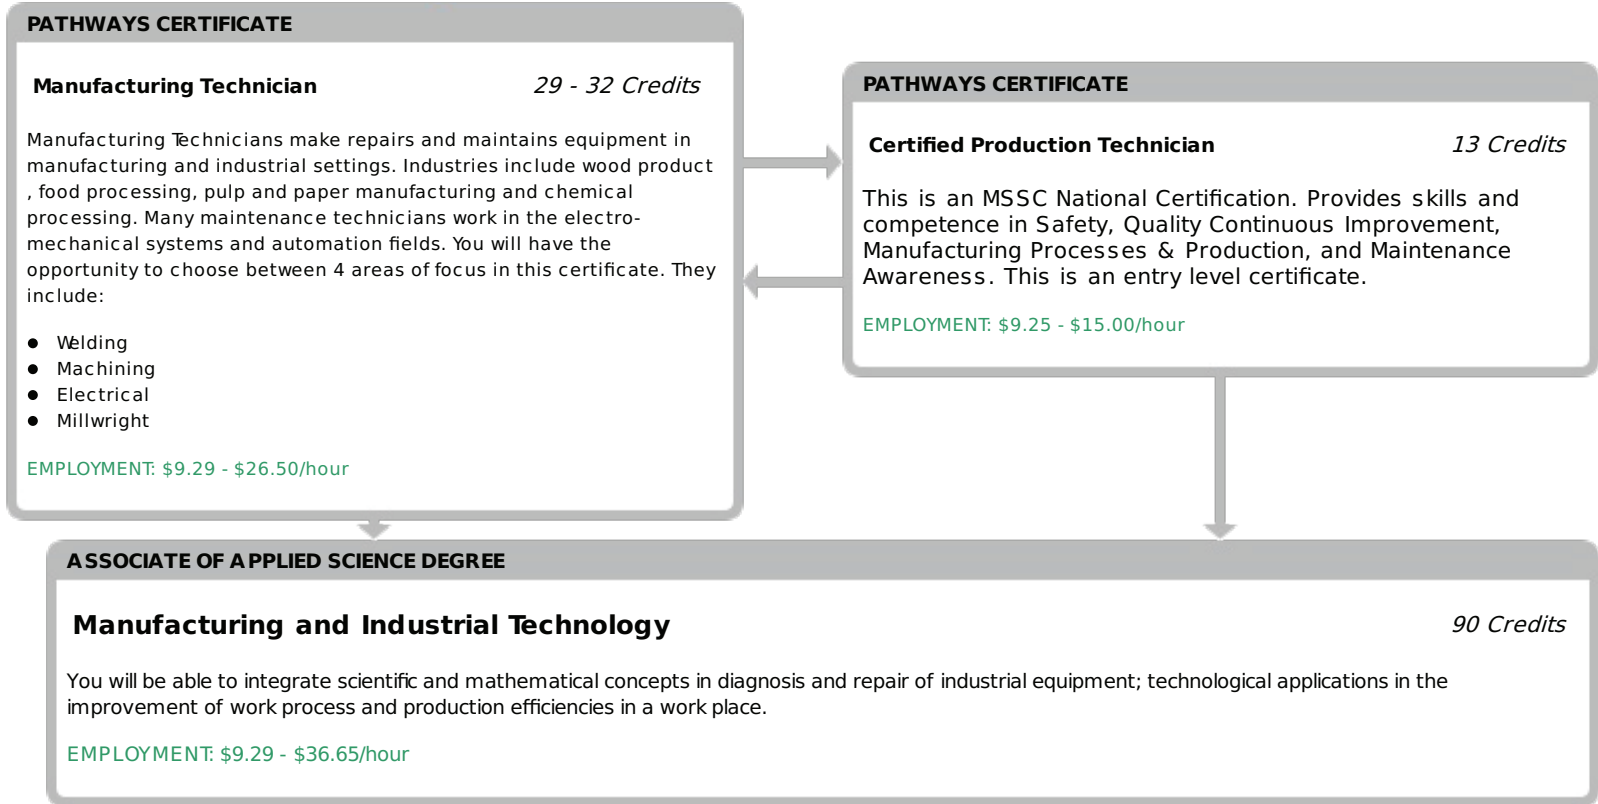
PATHWAYS CERTIFICATE

Manufacturing Technician

29 - 32 Credits

Manufacturing Technicians make repairs and maintains equipment in manufacturing and industrial settings. Industries include wood product , food processing, pulp and paper manufacturing and chemical processing. Many maintenance technicians work in the electro-mechanical systems and automation fields. You will have the opportunity to choose between 4 areas of focus in this certificate. They include:

- Welding
- Machining
- Electrical
- Millwright

EMPLOYMENT: $9.29 - $26.50/hour

PATHWAYS CERTIFICATE

Certified Production Technician

13 Credits

This is an MSSC National Certification. Provides skills and competence in Safety, Quality Continuous Improvement, Manufacturing Processes & Production, and Maintenance Awareness. This is an entry level certificate.

EMPLOYMENT: $9.25 - $15.00/hour

ASSOCIATE OF APPLIED SCIENCE DEGREE

Manufacturing and Industrial Technology

90 Credits

You will be able to integrate scientific and mathematical concepts in diagnosis and repair of industrial equipment; technological applications in the improvement of work process and production efficiencies in a work place.

EMPLOYMENT: $9.29 - $36.65/hour